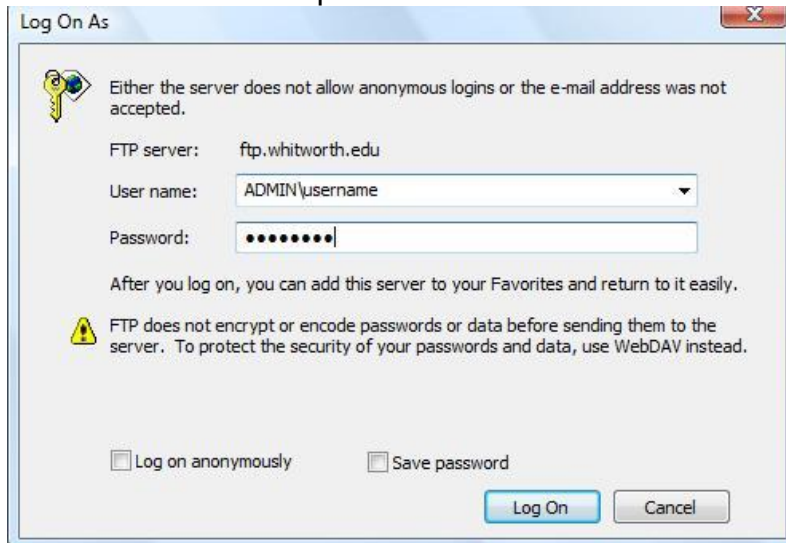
Log On As

Either the server does not allow anonymous logins or the e-mail address was not accepted.

FTP server: ftp.whitworth.edu

User name: ADMIN\username

Password: ••••••••

After you log on, you can add this server to your Favorites and return to it easily.

FTP does not encrypt or encode passwords or data before sending them to the server. To protect the security of your passwords and data, use WebDAV instead.

Log on anonymously

Save password

Log On

Cancel